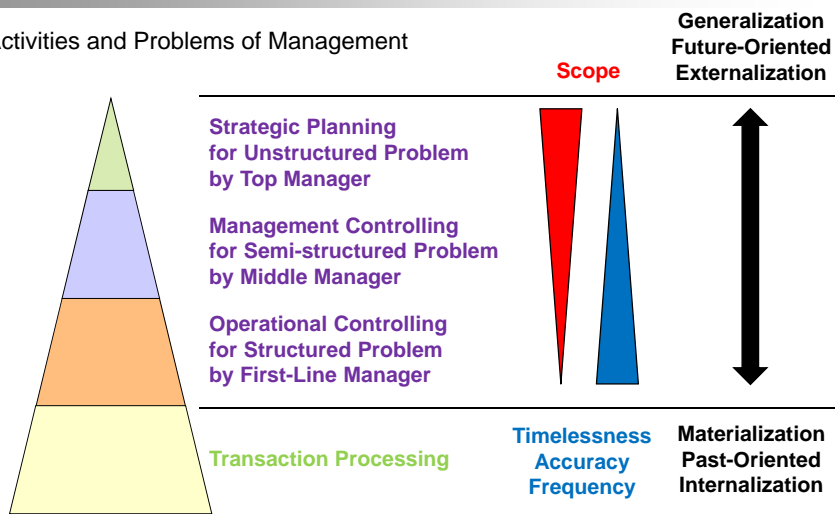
ctivities and Problems of Management

Scope

Generalization
Future-Oriented
Externalization

Strategic Planning for Unstructured Problem by Top Manager

Management Controlling for Semi-structured Problem by Middle Manager

Operational Controlling for Structured Problem by First-Line Manager

Transaction Processing

Timelessness
Accuracy
Frequency

Materialization
Past-Oriented
Internalization